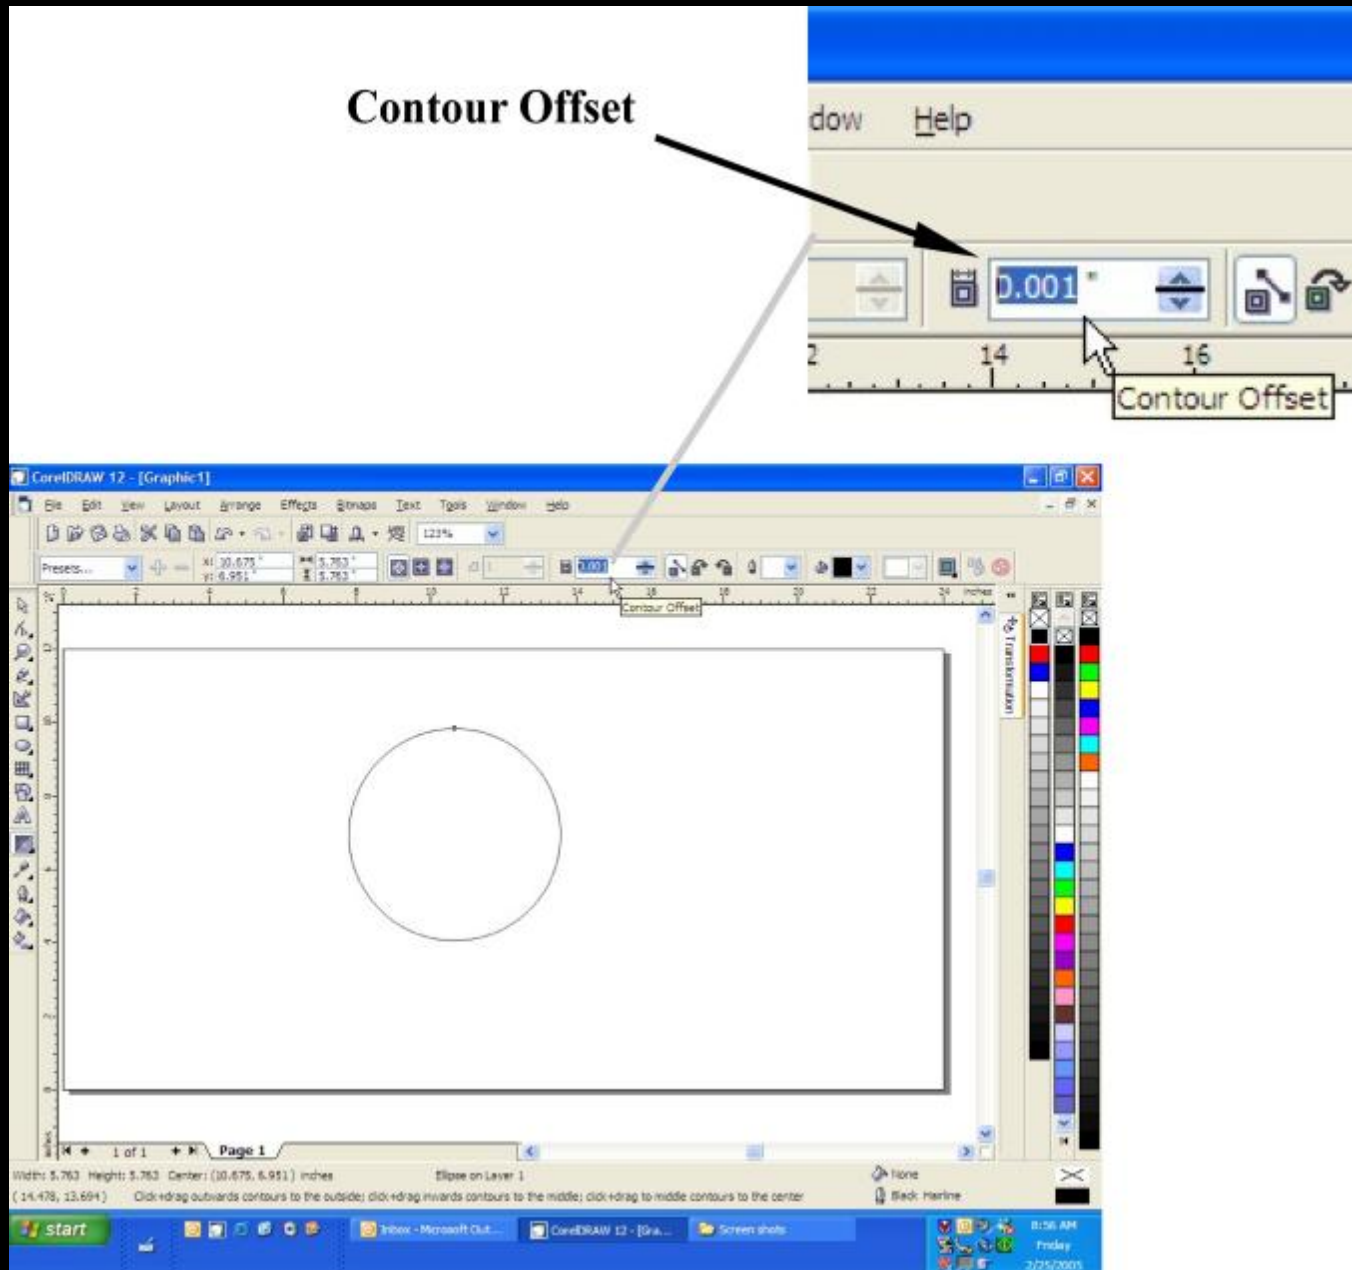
Contour Offset

dow Help

0.001 "

2 14 16

Contour Offset

CorelDRAW 12 - [Graphic1]

File Edit View Layout Arrange Effects Bitmaps Text Tools Window Help

123%

Presets...

x: 10.675 "
y: 6.951 "

5.763 "
5.763 "

0.001

Contour Offset

inches

Transformation

1 of 1 Page 1

Width: 5.763 Height: 5.763 Center: (10.675, 6.951) inches

Ellipse on Layer 1

None

(14.478, 13.694) Click+drag outwards contours to the outside; click+drag inwards contours to the middle; click+drag to middle contours to the center

Black Hairline

start

Inbox - Microsoft Out...

CorelDRAW 12 - [Gra...

Screen shots

8:56 AM
Friday
2/25/2005